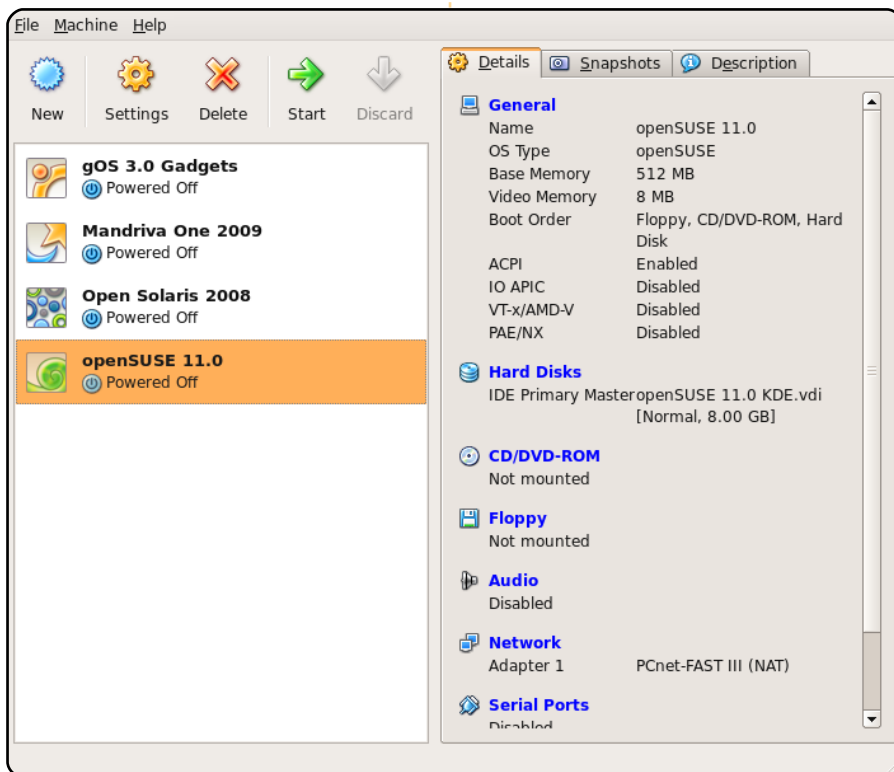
File Machine Help

New Settings Delete Start Discard

gOS 3.0 Gadgets
Powered Off

Mandriva One 2009
Powered Off

Open Solaris 2008
Powered Off

openSUSE 11.0
Powered Off

Details Snapshots Description

General
| | |
|---|---|
| Name | openSUSE 11.0 |
| OS Type | openSUSE |
| Base Memory | 512 MB |
| Video Memory | 8 MB |
| Boot Order | Floppy, CD/DVD-ROM, Hard Disk |
| ACPI | Enabled |
| IO APIC | Disabled |
| VT-x/AMD-V | Disabled |
| PAE/NX | Disabled |

Hard Disks
IDE Primary MasteropenSUSE 11.0 KDE.vdi [Normal, 8.00 GB]

CD/DVD-ROM
Not mounted

Floppy
Not mounted

Audio
Disabled

Network
Adapter 1 PCnet-FAST III (NAT)

Serial Ports
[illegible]